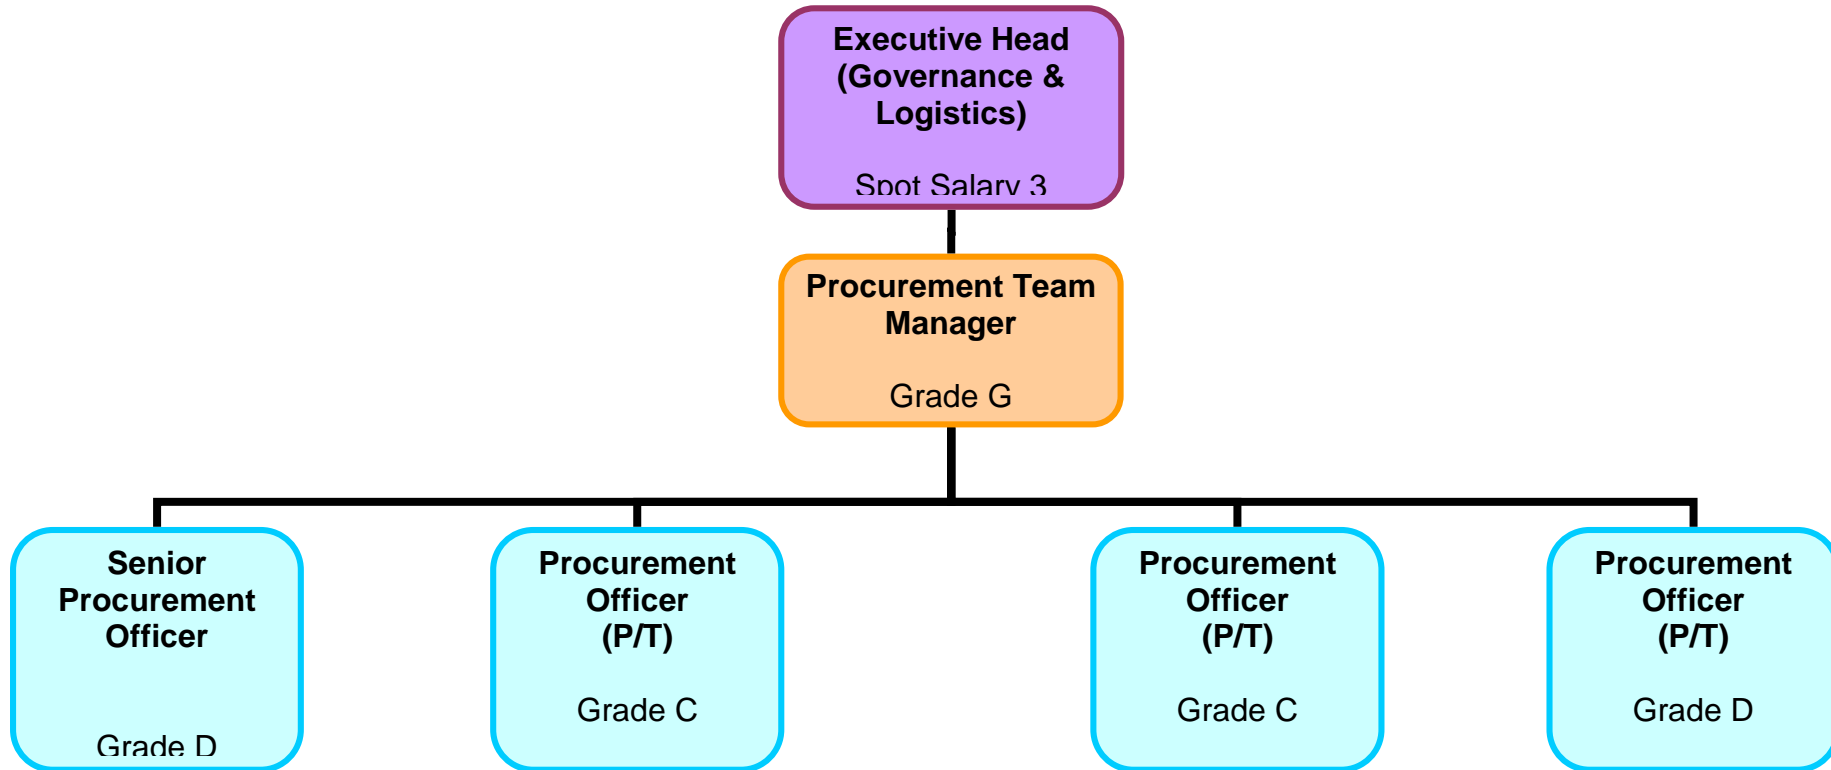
Executive Head (Governance & Logistics)

Spot Salary 3

Procurement Team Manager

Grade G

Senior Procurement Officer

Grade D

Procurement Officer (P/T)

Grade C

Procurement Officer (P/T)

Grade C

Procurement Officer (P/T)

Grade D